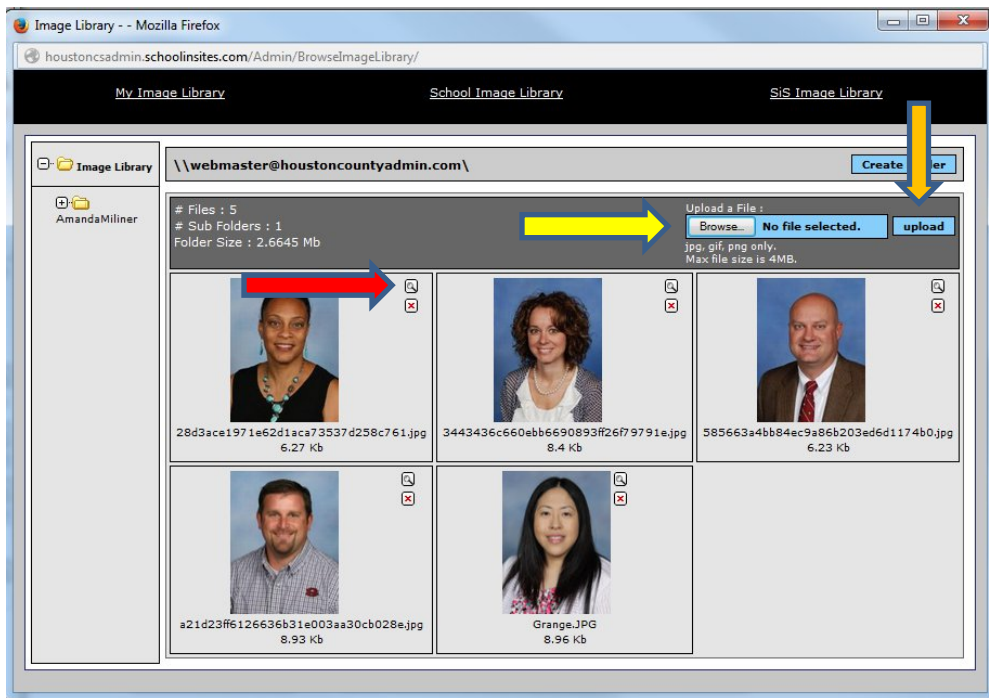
Image Library - - Mozilla Firefox

houstoncsadmin.schoolinsites.com/Admin/BrowseImageLibrary/

My Image Library

School Image Library

SiS Image Library

Image Library

AmandaMiliner

\\webmaster@houstoncountyadmin.com\

Create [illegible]er

# Files : 5
# Sub Folders : 1
Folder Size : 2.6645 Mb

Upload a File :
Browse... No file selected.
upload
jpg, gif, png only.
Max file size is 4MB.

28d3ace1971e62d1aca73537d258c761.jpg
6.27 Kb

3443436c660ebb6690893ff26f79791e.jpg
8.4 Kb

585663a4bb84ec9a86b203ed6d1174b0.jpg
6.23 Kb

a21d23ff6126636b31e003aa30cb028e.jpg
8.93 Kb

Grange.JPG
8.96 Kb